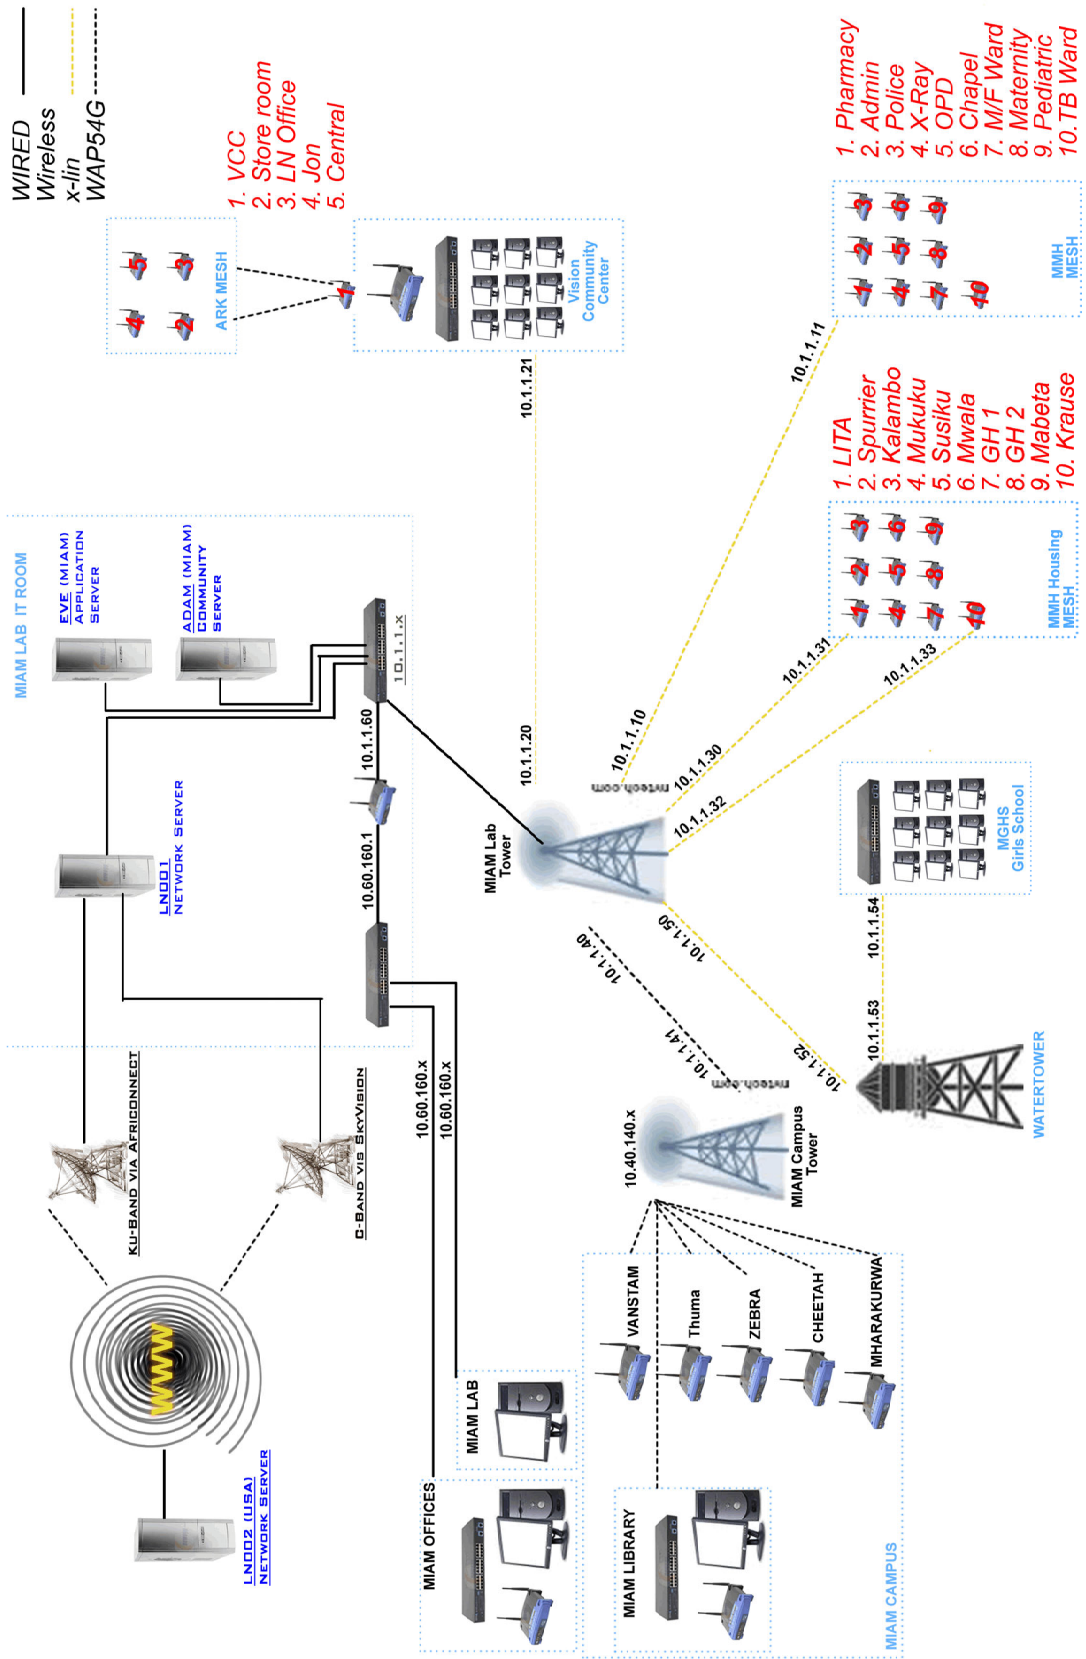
WIRED
Wireless
x-lin
WAP54G

1. VCC
2. Store room
3. LN Office
4. Jon
5. Central

1. Pharmacy
2. Admin
3. Police
4. X-Ray
5. OPD
6. Chapel
7. M/F Ward
8. Maternity
9. Pediatric
10. TB Ward

ARK MESH
5 3 4 2 1

Vision Community Center

10.1.1.21

MMH MESH
1 2 3 4 5 6 7 8 9 10

10.1.1.11

1. LITA
2. Spurrier
3. Kalambo
4. Mukuku
5. Susiku
6. Mwala
7. GH 1
8. GH 2
9. Mabeta
10. Krause

MMH Housing MESH
1 2 3 4 5 6 7 8 9 10

MIAM LAB IT ROOM

EVE (MIAM) APPLICATION SERVER

ADAM (MIAM) COMMUNITY SERVER

10.1.1.x

10.1.1.60

10.1.1.31

10.1.1.33

10.1.1.20

10.1.1.10

mytech.com

10.1.1.30

10.1.1.32

MIAM Lab Tower

MGHS Girls School

10.1.1.54

LND01 NETWORK SERVER

10.60.160.1

10.1.1.50

10.1.1.40

10.1.1.41

mytech.com

10.1.1.52

10.1.1.53

WATERTOWER

KU-BAND VIA AFRICONNECT

C-BAND VIS SKYVISION

10.60.160.x

10.60.160.x

10.40.140.x

MIAM Campus Tower

VANSTAM

Thuma

ZEBRA

CHEETAH

MHARAKURWA

WWW

MIAM LAB

LND02 (USA) NETWORK SERVER

MIAM OFFICES

MIAM LIBRARY

MIAM CAMPUS